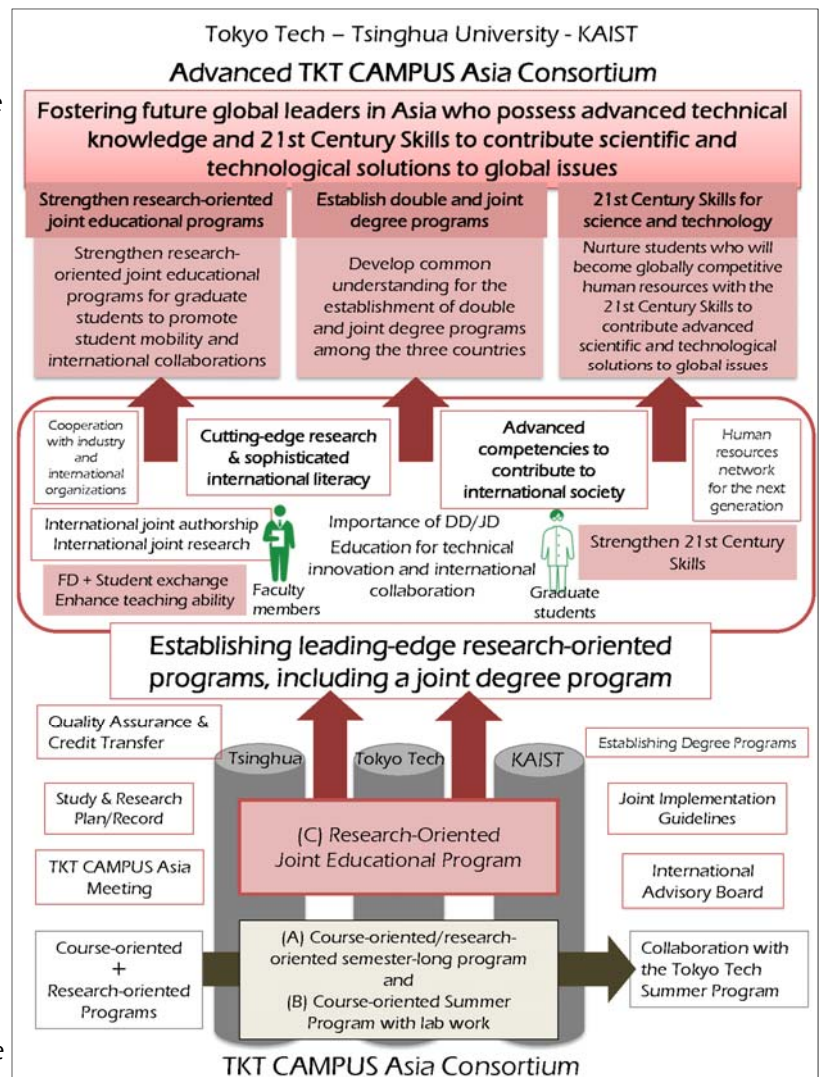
Tokyo Tech – Tsinghua University - KAIST

Advanced TKT CAMPUS Asia Consortium

Fostering future global leaders in Asia who possess advanced technical knowledge and 21st Century Skills to contribute scientific and technological solutions to global issues

Strengthen research-oriented joint educational programs

Strengthen research-oriented joint educational programs for graduate students to promote student mobility and international collaborations

Establish double and joint degree programs

Develop common understanding for the establishment of double and joint degree programs among the three countries

21st Century Skills for science and technology

Nurture students who will become globally competitive human resources with the 21st Century Skills to contribute advanced scientific and technological solutions to global issues

Cooperation with industry and international organizations

Cutting-edge research & sophisticated international literacy

Advanced competencies to contribute to international society

Human resources network for the next generation

International joint authorship
International joint research

Importance of DD/JD
Education for technical innovation and international collaboration

Strengthen 21st Century Skills

FD + Student exchange
Enhance teaching ability

Faculty members

Graduate students

Establishing leading-edge research-oriented programs, including a joint degree program

Quality Assurance & Credit Transfer

Tsinghua

Tokyo Tech

KAIST

Establishing Degree Programs

Study & Research Plan/Record

(C) Research-Oriented Joint Educational Program

Joint Implementation Guidelines

TKT CAMPUS Asia Meeting

International Advisory Board

Course-oriented
+
Research-oriented Programs

(A) Course-oriented/research-oriented semester-long program
and
(B) Course-oriented Summer Program with lab work

Collaboration with the Tokyo Tech Summer Program

TKT CAMPUS Asia Consortium